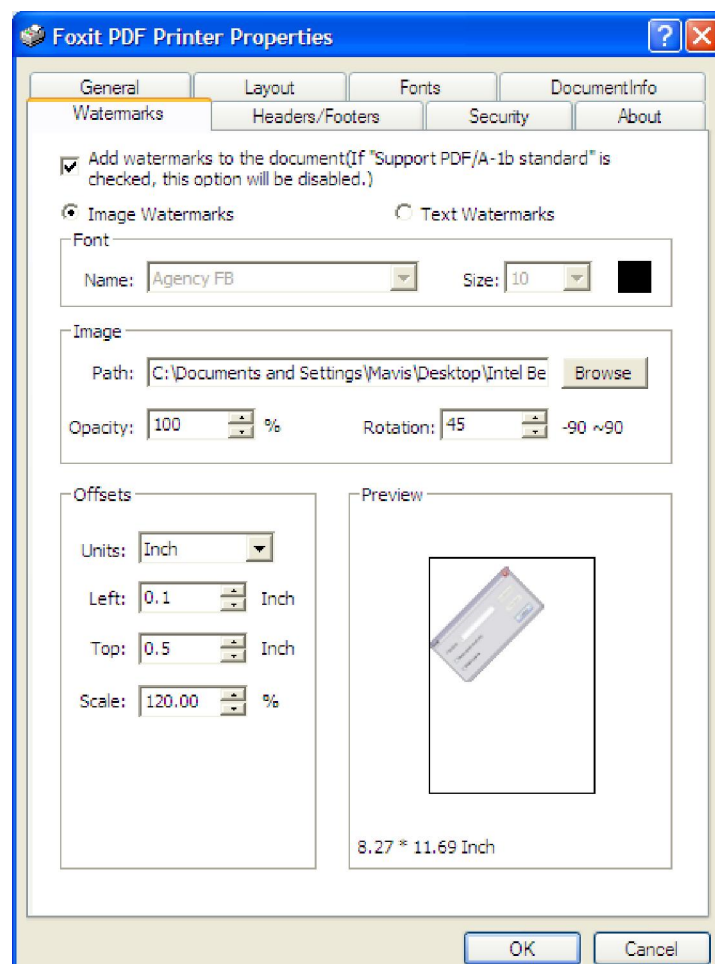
Foxit PDF Printer Properties

General | Layout | Fonts | DocumentInfo
Watermarks | Headers/Footers | Security | About

Add watermarks to the document(If "Support PDF/A-1b standard" is checked, this option will be disabled.)

Image Watermarks
Text Watermarks

Font
Name: Agency FB
Size: 10

Image
Path: C:\Documents and Settings\Mavis\Desktop\Intel Be
Browse
Opacity: 100 %
Rotation: 45 -90 ~90

Offsets
Units: Inch
Left: 0.1 Inch
Top: 0.5 Inch
Scale: 120.00 %

Preview
8.27 * 11.69 Inch

OK
Cancel